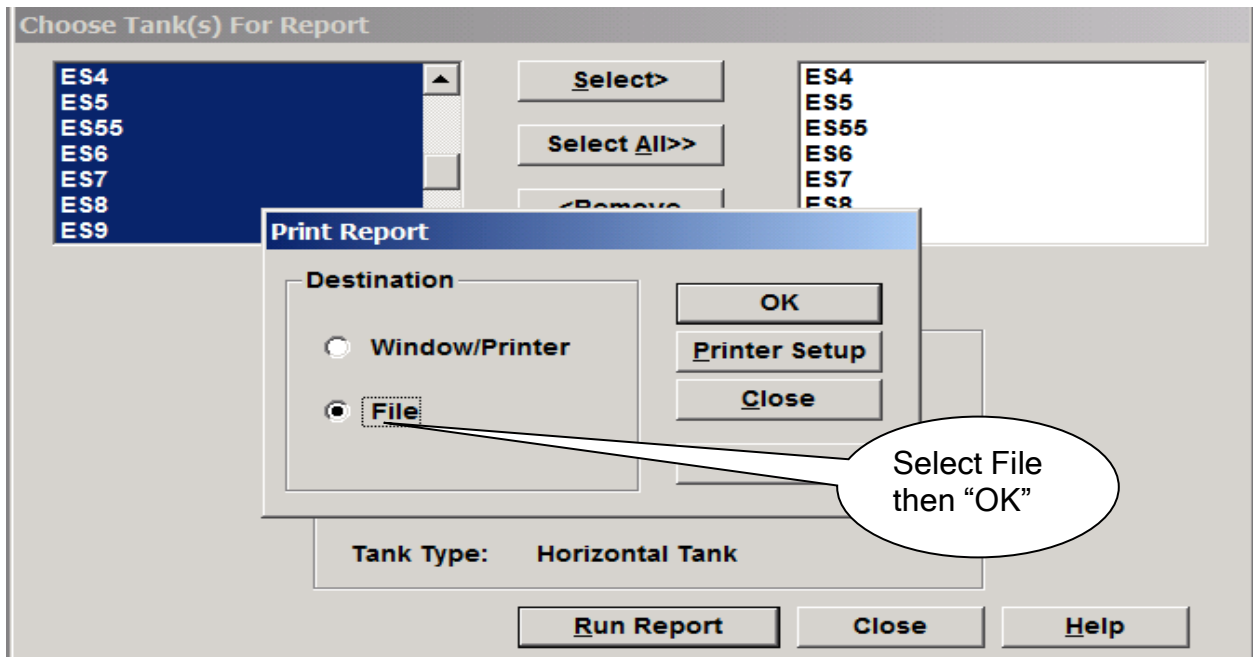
Choose Tank(s) For Report

ES4
ES5
ES55
ES6
ES7
ES8
ES9

Select>

Select All>>

<Remove

ES4
ES5
ES55
ES6
ES7
ES8

Print Report

Destination

Window/Printer

File

OK

Printer Setup

Close

Select File then "OK"

Tank Type: Horizontal Tank

Run Report

Close

Help